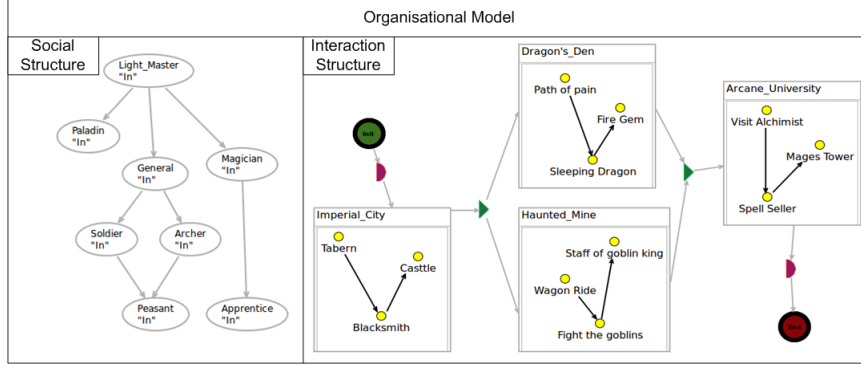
Organisational Model

Social Structure

Light_Master "In"

Paladin "In"

General "In"

Magician "In"

Soldier "In"

Archer "In"

Peasant "In"

Apprentice "In"

Interaction Structure

Init

Imperial_City

Tabern

Casttle

Blacksmith

Dragon's_Den

Path of pain

Fire Gem

Sleeping Dragon

Haunted_Mine

Staff of goblin king

Wagon Ride

Fight the goblins

Arcane_University

Visit Alchimist

Mages Tower

Spell Seller

End